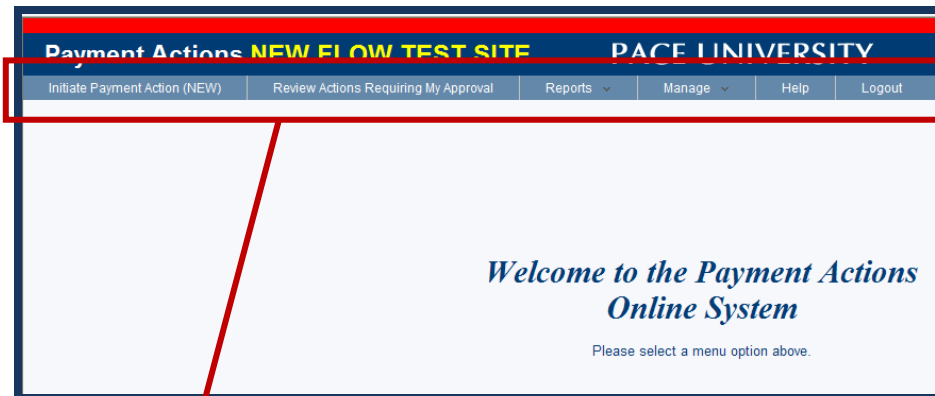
Payment Actions NEW FLOW TEST SITE

PACE UNIVERSITY

Initiate Payment Action (NEW) | Review Actions Requiring My Approval | Reports | Manage | Help | Logout

Welcome to the Payment Actions Online System

Please select a menu option above.